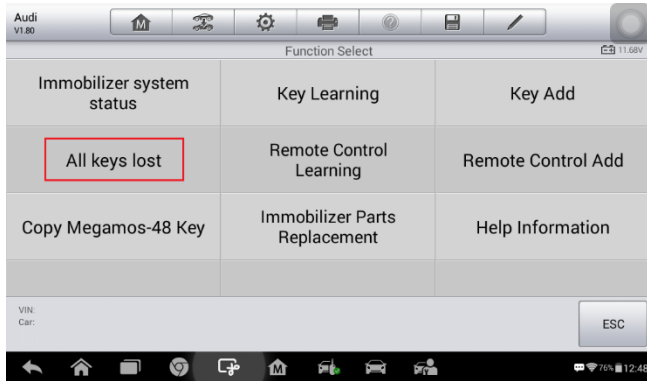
Audi
V1.80

Function Select

11.68V

| Immobilizer system status | Key Learning | Key Add |
|---|---|---|
| All keys lost | Remote Control Learning | Remote Control Add |
| Copy Megamos-48 Key | Immobilizer Parts Replacement | Help Information |

VIN:
Car:

ESC

76% 12:48